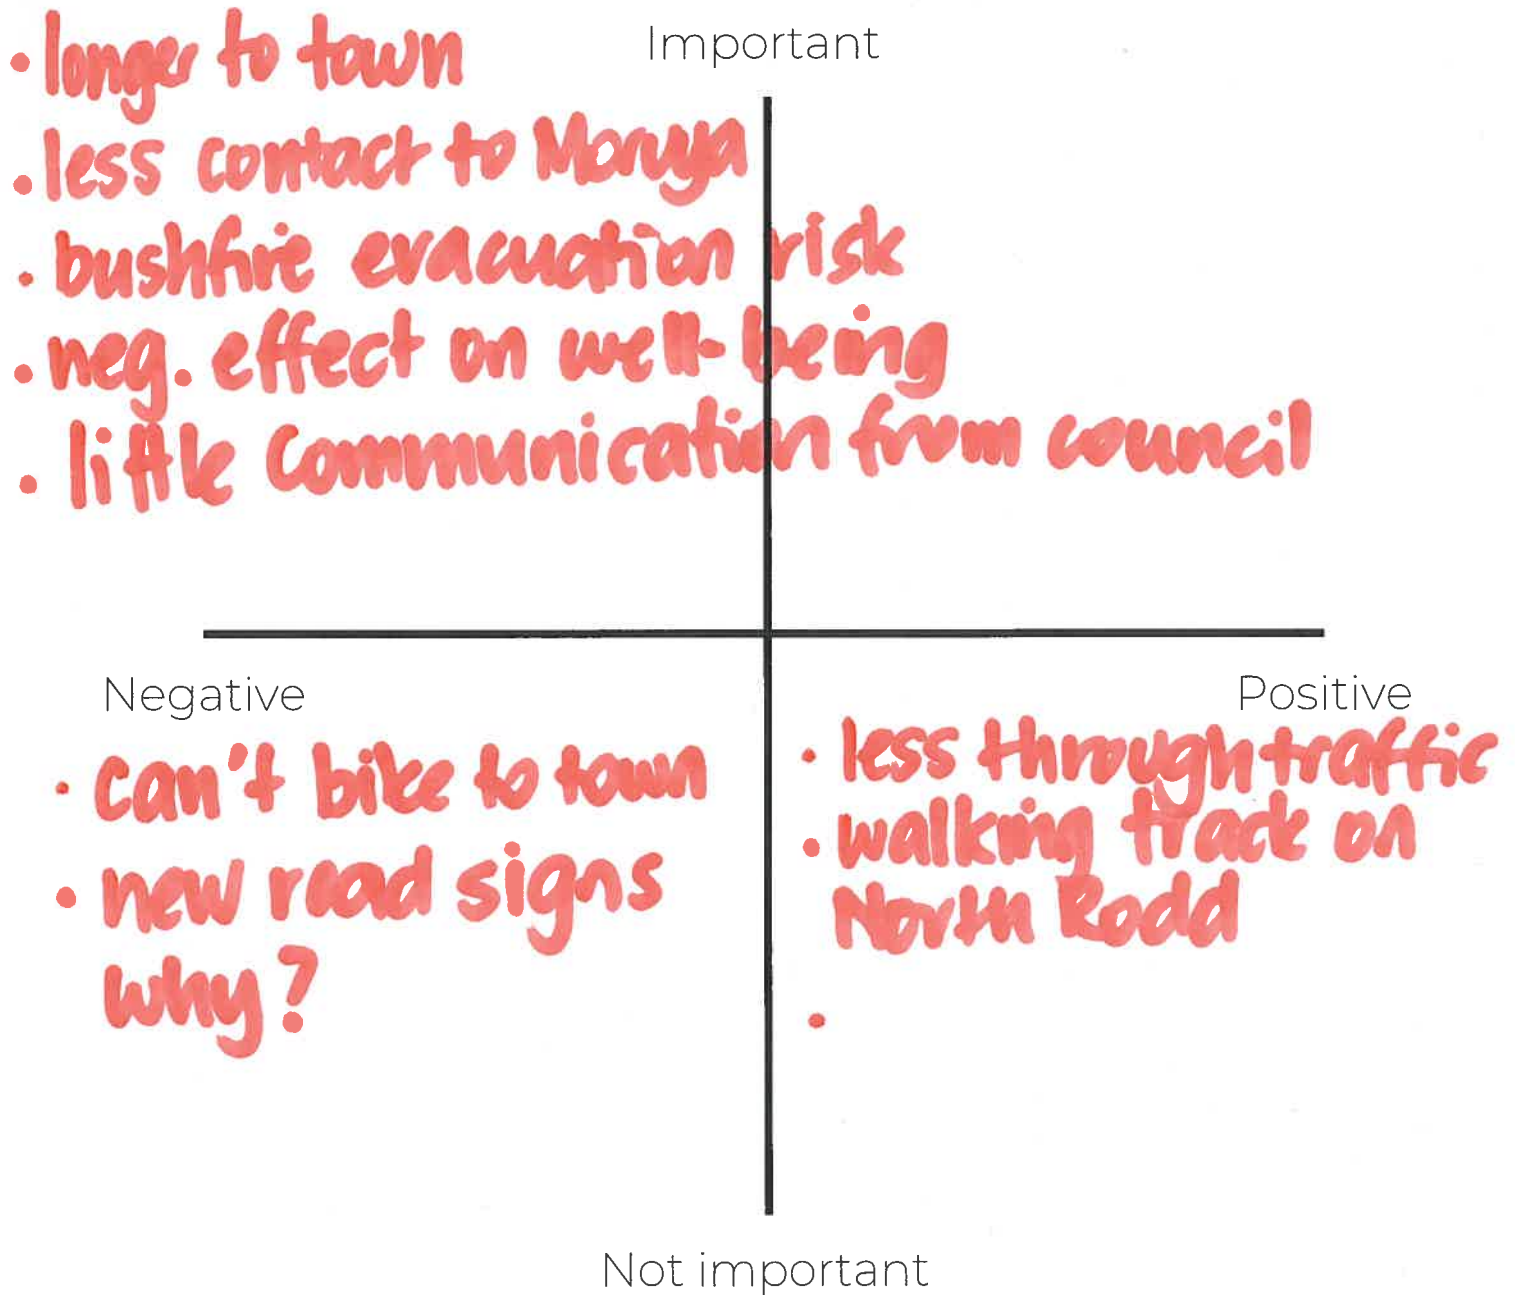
Important

• longer to town
• less contact to Moruya
• bushfire evacuation risk
• neg. effect on well-being
• little Communication from council

Negative

Positive

• can't bike to town
• new road signs why?

• less through traffic
• walking track on North Road
•

Not important